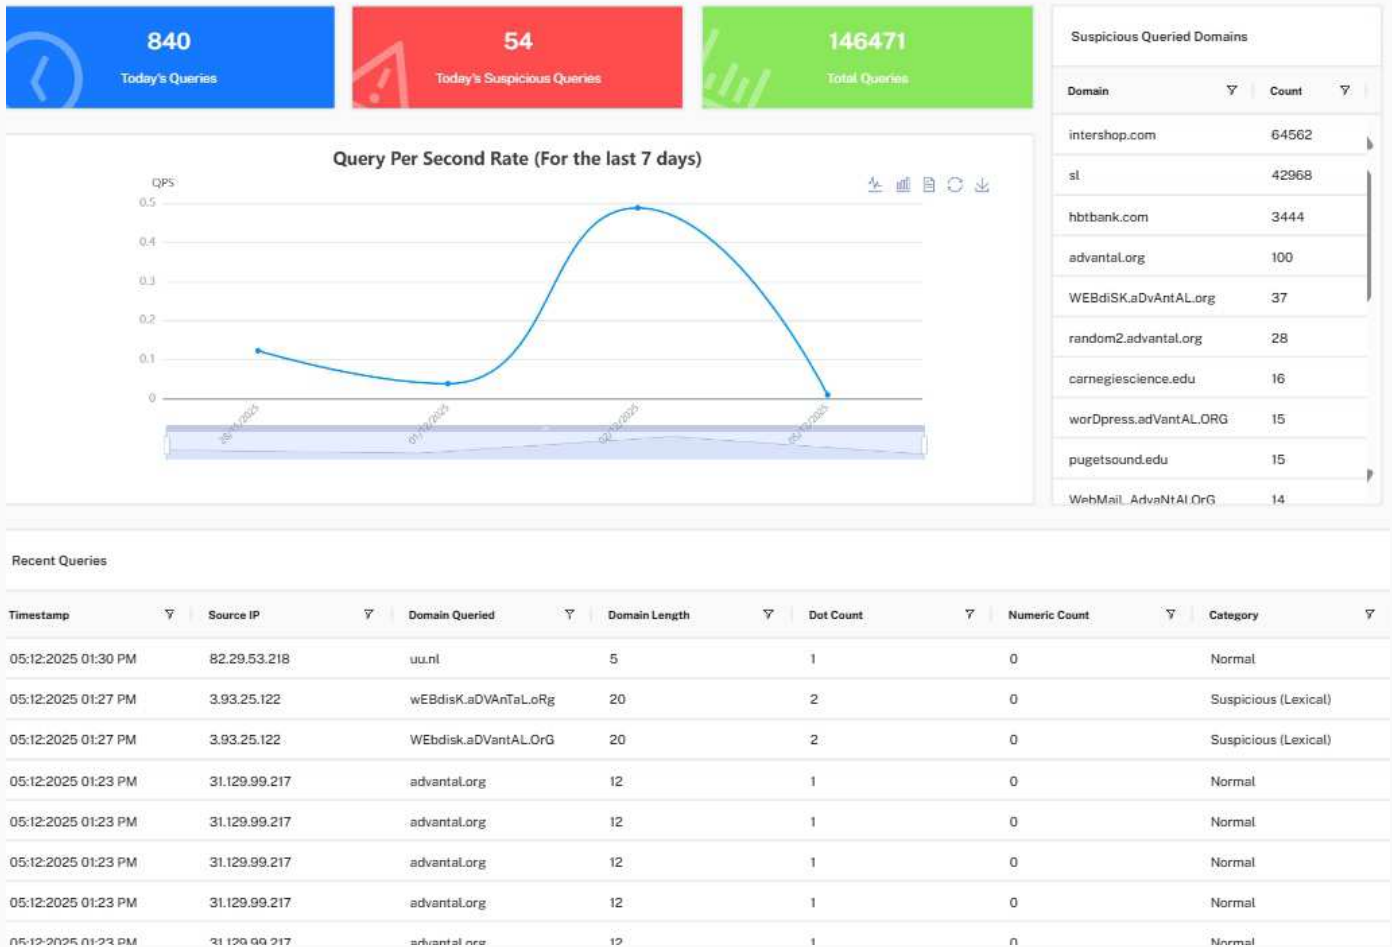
840
Today's Queries

54
Today's Suspicious Queries

146471
Total Queries

Query Per Second Rate (For the last 7 days)

QPS
0.5
0.4
0.3
0.2
0.1
0

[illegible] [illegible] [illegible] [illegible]

Suspicious Queried Domains

| Domain | Count |
|---|---|
| intershop.com | 64562 |
| sl | 42968 |
| hbtbank.com | 3444 |
| advantal.org | 100 |
| WEBdiSK.aDvAntAL.org | 37 |
| random2.advantal.org | 28 |
| carnegiescience.edu | 16 |
| worDpress.adVantAL.ORG | 15 |
| pugetsound.edu | 15 |
| WebMail. AdvaNtAL.OrG | 14 |

Recent Queries

| Timestamp | Source IP | Domain Queried | Domain Length | Dot Count | Numeric Count | Category |
|---|---|---|---|---|---|---|
| 05:12:2025 01:30 PM | 82.29.53.218 | uu.nl | 5 | 1 | 0 | Normal |
| 05:12:2025 01:27 PM | 3.93.25.122 | wEBdisK.aDVAnTaL.oRg | 20 | 2 | 0 | Suspicious (Lexical) |
| 05:12:2025 01:27 PM | 3.93.25.122 | WEbdisk.aDVantAL.OrG | 20 | 2 | 0 | Suspicious (Lexical) |
| 05:12:2025 01:23 PM | 31.129.99.217 | advantal.org | 12 | 1 | 0 | Normal |
| 05:12:2025 01:23 PM | 31.129.99.217 | advantal.org | 12 | 1 | 0 | Normal |
| 05:12:2025 01:23 PM | 31.129.99.217 | advantal.org | 12 | 1 | 0 | Normal |
| 05:12:2025 01:23 PM | 31.129.99.217 | advantal.org | 12 | 1 | 0 | Normal |
| 05:12:2025 01:23 PM | 31.129.99.217 | advantal.org | 12 | 1 | 0 | Normal |